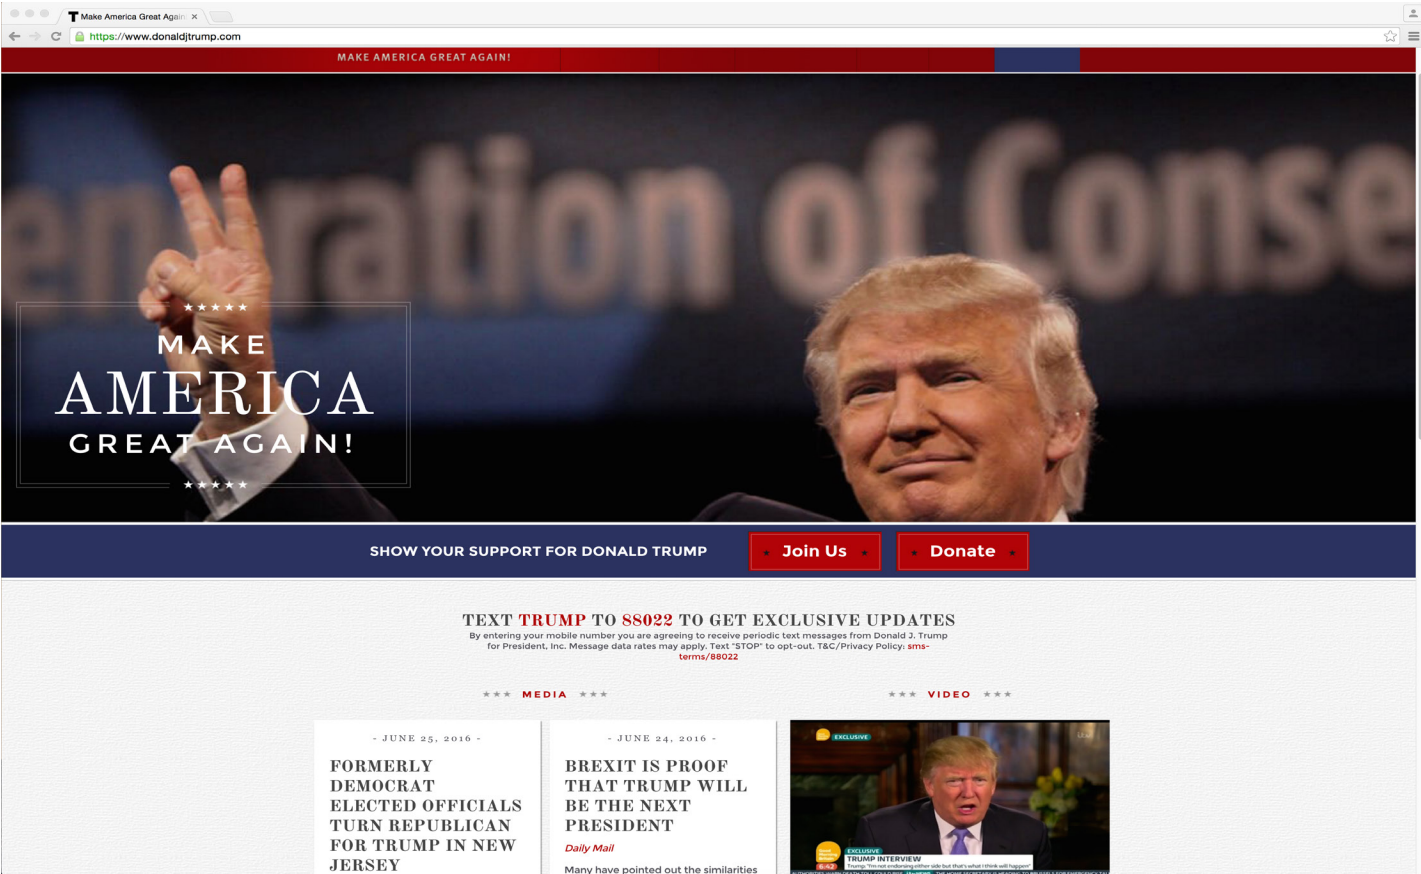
Make America Great Again ×

https://www.donaldjtrump.com

MAKE AMERICA GREAT AGAIN!

en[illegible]ration of Conse

★★★★★
MAKE
AMERICA
GREAT AGAIN!
★★★★★

SHOW YOUR SUPPORT FOR DONALD TRUMP

★ Join Us ★

★ Donate ★

TEXT TRUMP TO 88022 TO GET EXCLUSIVE UPDATES
By entering your mobile number you are agreeing to receive periodic text messages from Donald J. Trump for President, Inc. Message data rates may apply. Text "STOP" to opt-out. T&C/Privacy Policy: sms-terms/88022

★★★ MEDIA ★★★

★★★ VIDEO ★★★

- JUNE 25, 2016 -

FORMERLY DEMOCRAT ELECTED OFFICIALS TURN REPUBLICAN FOR TRUMP IN NEW JERSEY

- JUNE 24, 2016 -

BREXIT IS PROOF THAT TRUMP WILL BE THE NEXT PRESIDENT

Daily Mail

Many have pointed out the similarities

EXCLUSIVE

EXCLUSIVE
TRUMP INTERVIEW
Trump: "I'm not endorsing either side but that's what I think will happen"
6:42